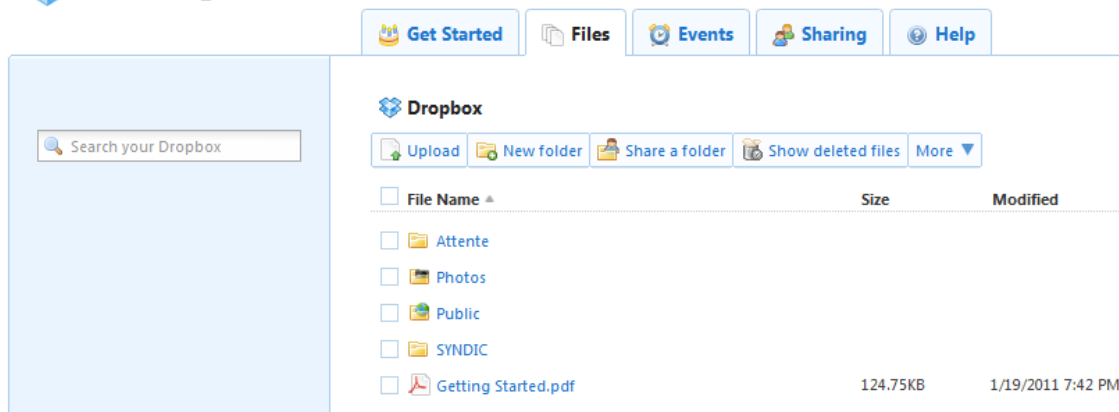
Get Started | Files | Events | Sharing | Help

Search your Dropbox

Dropbox

Upload | New folder | Share a folder | Show deleted files | More

| File Name | Size | Modified |
|---|---|---|
| Attente | | |
| Photos | | |
| Public | | |
| SYNDIC | | |
| Getting Started.pdf | 124.75KB | 1/19/2011 7:42 PM |